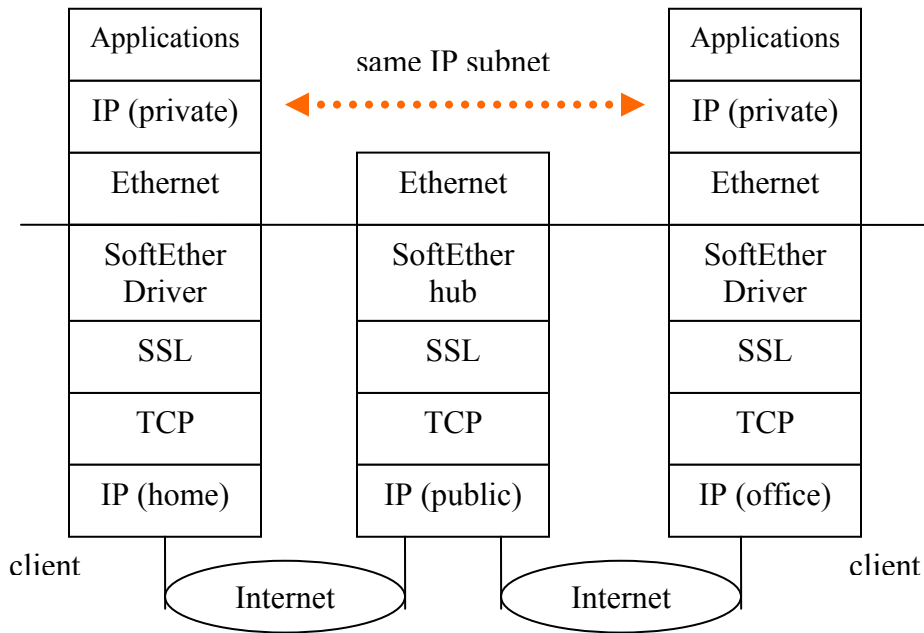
Applications

IP (private)

Ethernet

SoftEther Driver

SSL

TCP

IP (home)

client

same IP subnet

Ethernet

SoftEther hub

SSL

TCP

IP (public)

Internet

Internet

Applications

IP (private)

Ethernet

SoftEther Driver

SSL

TCP

IP (office)

client